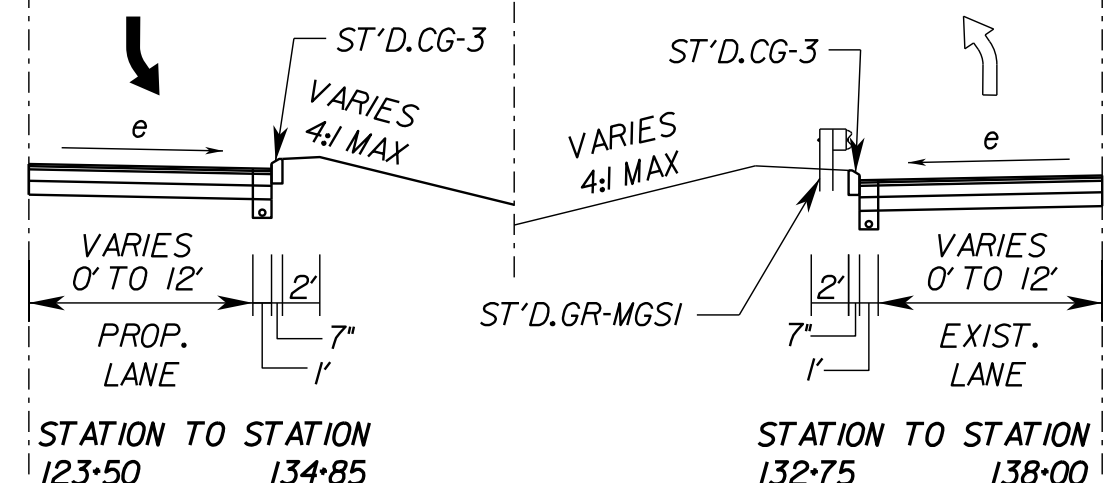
ST'D.CG-3

VARIES
4:1 MAX

e

ST'D.CG-3

VARIES
4:1 MAX

e

VARIES
0' TO 12'

2'

PROP.
LANE

7"

1'

ST'D.GR-MGS1

2'

7"

1'

VARIES
0' TO 12'

EXIST.
LANE

STATION TO STATION
123+50 134+85

STATION TO STATION
132+75 138+00